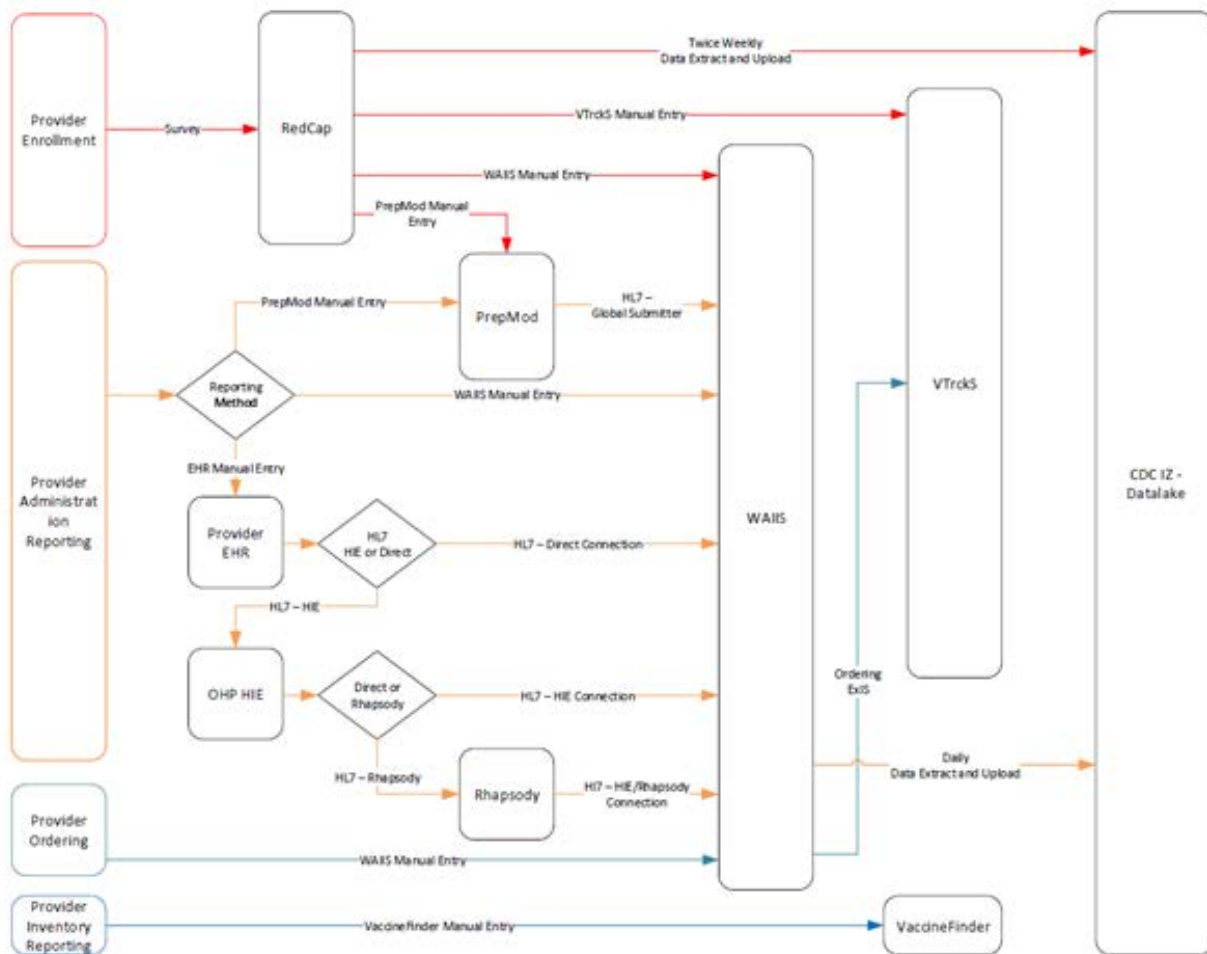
Provider Enrollment

Survey

RedCap

Twice Weekly
Data Extract and Upload

VTrckS Manual Entry

WAIIS Manual Entry

PrepMod Manual Entry

Provider Administration Reporting

PrepMod Manual Entry

PrepMod

HL7 – Global Submitter

Reporting Method

WAIIS Manual Entry

EHR Manual Entry

Provider EHR

HL7 HIE or Direct

HL7 – Direct Connection

HL7 – HIE

OHP HIE

Direct or Rhapsody

HL7 – HIE Connection

HL7 – Rhapsody

Rhapsody

Hl7 – HIE/Rhapsody Connection

WAIIS

VTrckS

Ordering ExIS

Daily
Data Extract and Upload

CDC IZ - Datalake

Provider Ordering

WAIIS Manual Entry

Provider Inventory Reporting

VaccineFinder Manual Entry

VaccineFinder